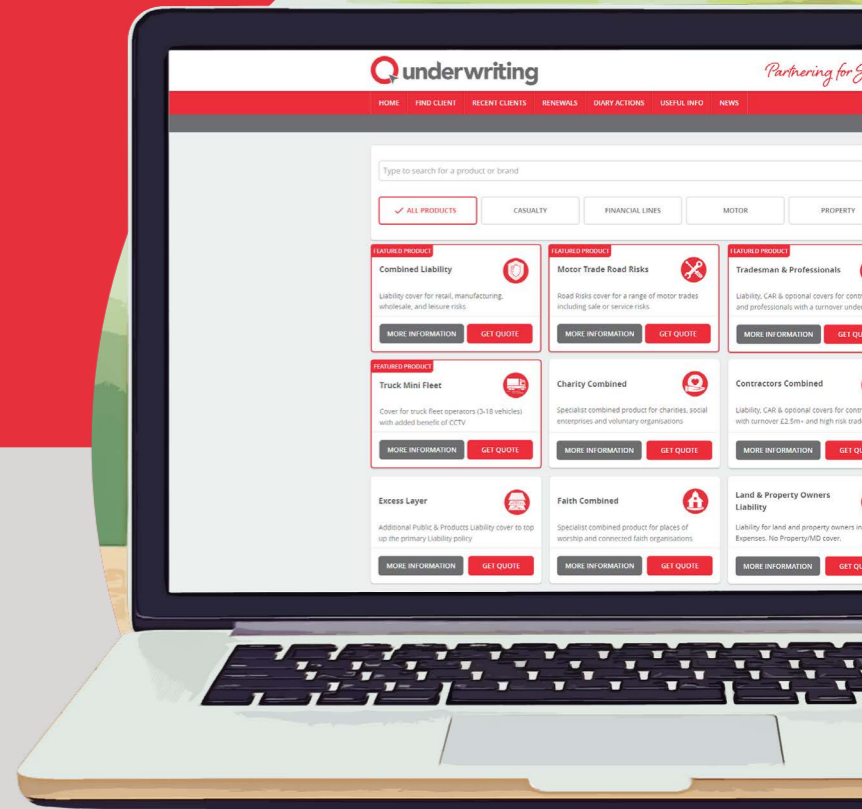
Q underwriting

Partnering for S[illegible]

HOME FIND CLIENT RECENT CLIENTS RENEWALS DIARY ACTIONS USEFUL INFO NEWS

Type to search for a product or brand

✓ ALL PRODUCTS CASUALTY FINANCIAL LINES MOTOR PROPERTY

FEATURED PRODUCT
Combined Liability
Liability cover for retail, manufacturing, wholesale, and leisure risks
MORE INFORMATION GET QUOTE

FEATURED PRODUCT
Motor Trade Road Risks
Road Risks cover for a range of motor trades including sale or service risks.
MORE INFORMATION GET QUOTE

FEATURED PRODUCT
Tradesman & Professionals
Liability, CAR & optional covers for contr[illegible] and professionals with a turnover under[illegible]
MORE INFORMATION GET QU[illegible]

FEATURED PRODUCT
Truck Mini Fleet
Cover for truck fleet operators (3-18 vehicles) with added benefit of CCTV
MORE INFORMATION GET QUOTE

Charity Combined
Specialist combined product for charities, social enterprises and voluntary organisations
MORE INFORMATION GET QUOTE

Contractors Combined
Liability, CAR & optional covers for contr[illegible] with turnover £2.5m+ and high risk trad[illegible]
MORE INFORMATION GET QU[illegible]

Excess Layer
Additional Public & Products Liability cover to top up the primary Liability policy
MORE INFORMATION GET QUOTE

Faith Combined
Specialist combined product for places of worship and connected faith organisations
MORE INFORMATION GET QUOTE

Land & Property Owners Liability
Liability for land and property owners in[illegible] Expenses. No Property/MD cover.
MORE INFORMATION GET QU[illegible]